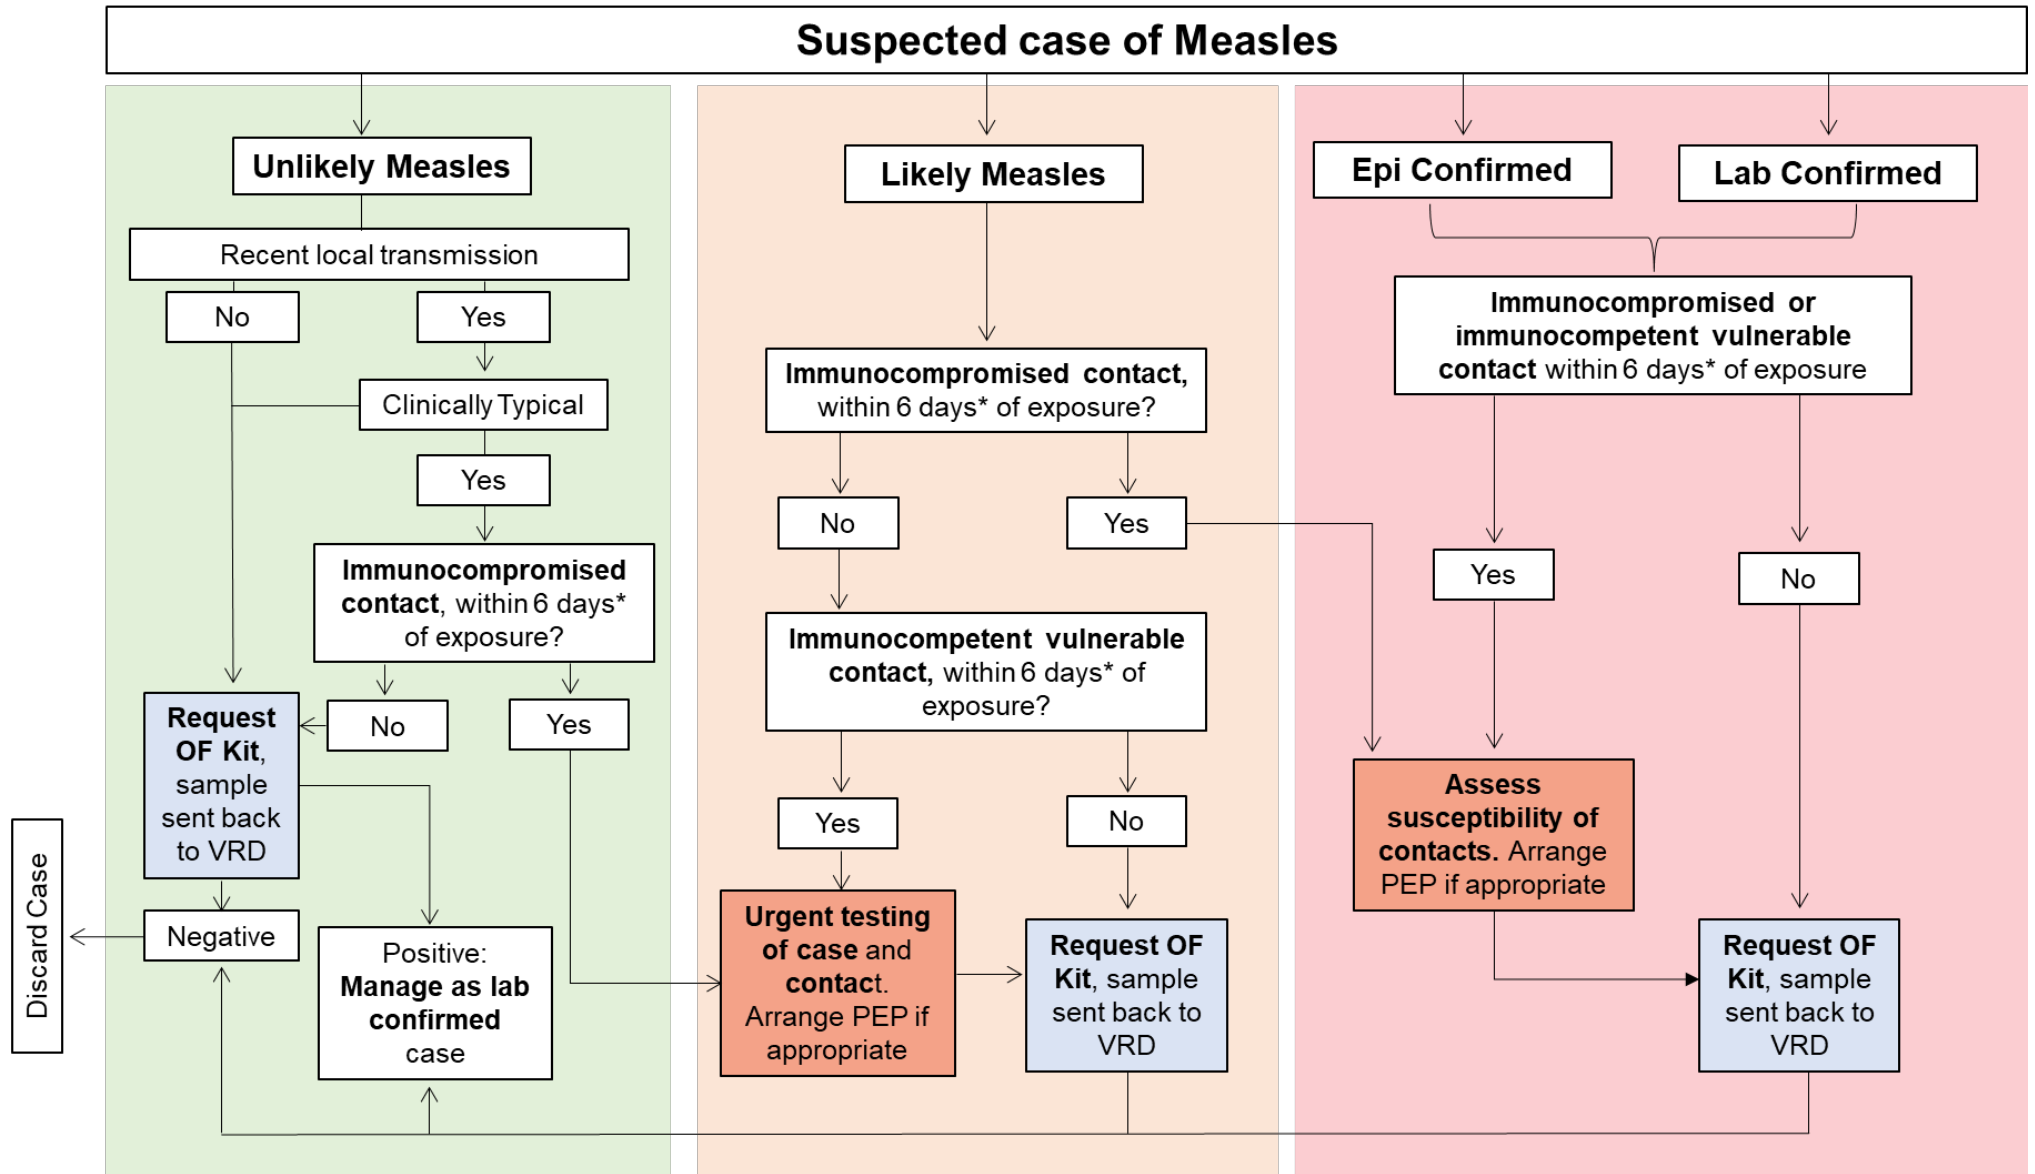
Suspected case of Measles

Unlikely Measles

Recent local transmission

No

Yes

Clinically Typical

Yes

Immunocompromised contact, within 6 days* of exposure?

No

Yes

Request OF Kit, sample sent back to VRD

Negative

Discard Case

Positive: Manage as lab confirmed case

Likely Measles

Immunocompromised contact, within 6 days* of exposure?

No

Yes

Immunocompetent vulnerable contact, within 6 days* of exposure?

Yes

No

Urgent testing of case and contact. Arrange PEP if appropriate

Request OF Kit, sample sent back to VRD

Epi Confirmed

Lab Confirmed

Immunocompromised or immunocompetent vulnerable contact within 6 days* of exposure

Yes

No

Assess susceptibility of contacts. Arrange PEP if appropriate

Request OF Kit, sample sent back to VRD